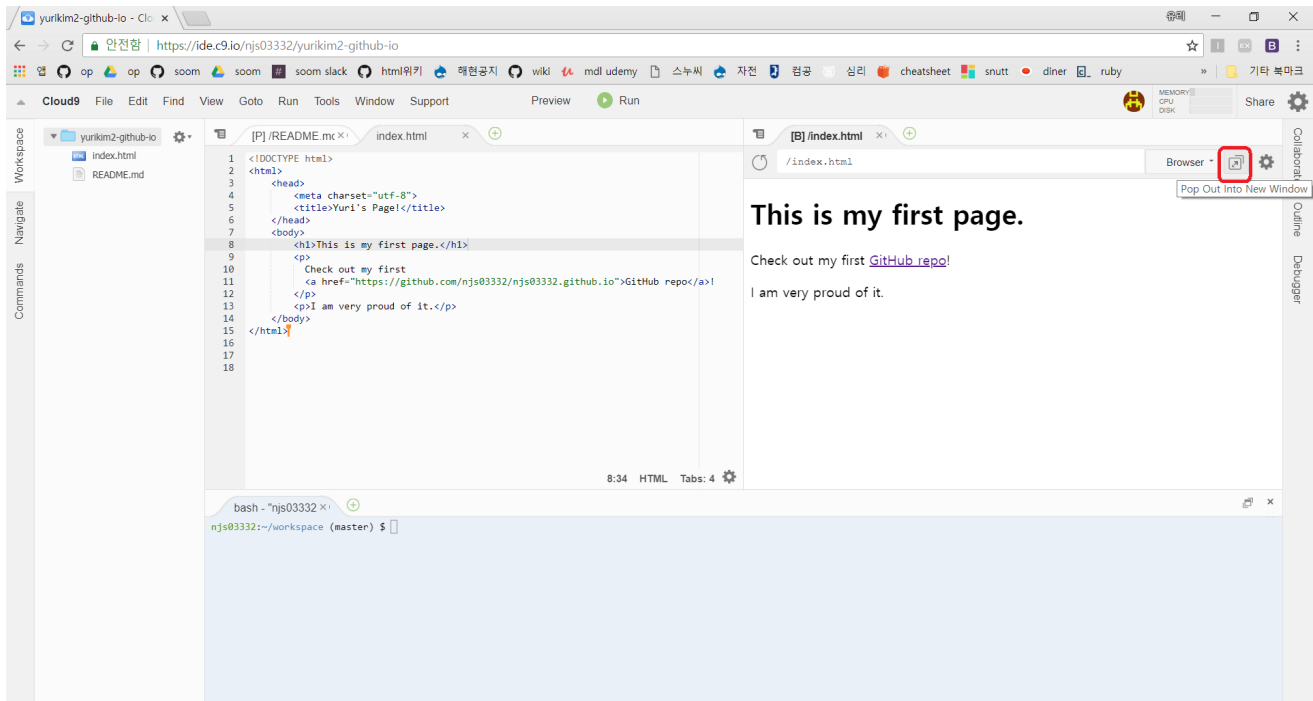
yurikim2-github-io - Clo ×

유리

← → C 안전함 | https://ide.c9.io/njs03332/yurikim2-github-io

앱 op op soom soom soom slack html위키 해현공지 wiki mdl udemy 스누씨 자전 컴공 심리 cheatsheet snutt diner ruby » 기타 북마크

Cloud9 File Edit Find View Goto Run Tools Window Support Preview Run MEMORY CPU DISK Share

Workspace Navigate Commands

yurikim2-github-io
index.html
README.md

[P] /README.mc × index.html ×

1 <!DOCTYPE html>
2 <html>
3 <head>
4 <meta charset="utf-8">
5 <title>Yuri's Page!</title>
6 </head>
7 <body>
8 <h1>This is my first page.</h1>
9 <p>
10 Check out my first
11 <a href="https://github.com/njs03332/njs03332.github.io">GitHub repo</a>!
12 </p>
13 <p>I am very proud of it.</p>
14 </body>
15 </html>
16
17
18

8:34 HTML Tabs: 4

[B] /index.html ×

/index.html Browser

Pop Out Into New Window

This is my first page.

Check out my first GitHub repo!

I am very proud of it.

Collaborate Outline Debugger

bash - "njs03332 ×

njs03332:~/workspace (master) $